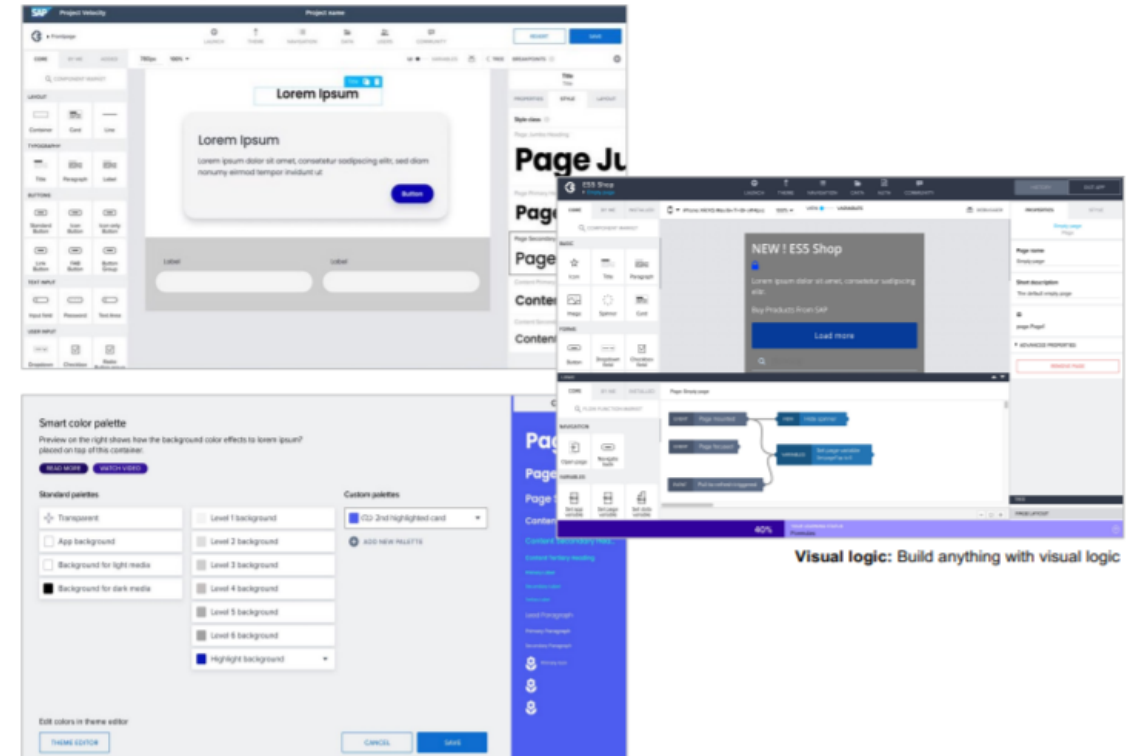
SAP Project Velocity
Project name

Frontpage

LAUNCH THEME NAVIGATION DATA USERS COMMUNITY

INVITE SAVE

CORE BY ME ADDED

COMPONENT MARKET

LAYOUT
Container Card Line

TYPOGRAPHY
Title Paragraph Label

BUTTONS
Standard Button Icon Button Icon only Button
Link Button Well Button Button Group

TEXT INPUT
Input field Password Text Area

USER INPUT
Dropdown Checkbox Radio

Lorem Ipsum

Lorem Ipsum
Lorem ipsum dolor sit amet, consetetur sadipscing elitr, sed diam nonumy eirmod tempor invidunt ut
Button

Label
Label

Title
PROPERTIES STYLE LAYOUT
Style class
Page Jumbo Heading
Page Ju
Page
Page
Conten
Conten

ES5 Shop
LAUNCH THEME NAVIGATION DATA AUTH COMMUNITY

CORE BY ME INSTALLED
COMPONENT MARKET
BASIC
Icon Title Paragraph
Image Spinner Card
FORMS
Button

NEW ! ES5 Shop
Lorem ipsum dolor sit amet, consetetur sadipscing elitr.
Buy Products From SAP
Load more

PROPERTIES STYLE
Page name
Short description
ADVANCED PROPERTIES

CORE BY ME INSTALLED
FLOW FUNCTION MARKET
NAVIGATION
Open page Navigate back
VARIABLES

Page Simply page
Page mounted
Page focused
Pull to refresh triggered
Hide spinner
Set page variable

40%

Visual logic: Build anything with visual logic

Smart color palette
Preview on the right shows how the background color effects to lorem ipsum? placed on top of this container.
READ MORE WATCH VIDEO

Standard palettes
Transparent
App background
Background for light media
Background for dark media

Level 1 background
Level 2 background
Level 3 background
Level 4 background
Level 5 background
Level 6 background
Highlight background

Custom palettes
(1) 2nd highlighted card
ADD NEW PALETTE

Pag
Page
Page S
Content
Content Secondary Hea
Content tertiary heading

Lead Paragraph
Primary Paragraph

Edit colors in theme editor
THEME EDITOR
CANCEL SAVE